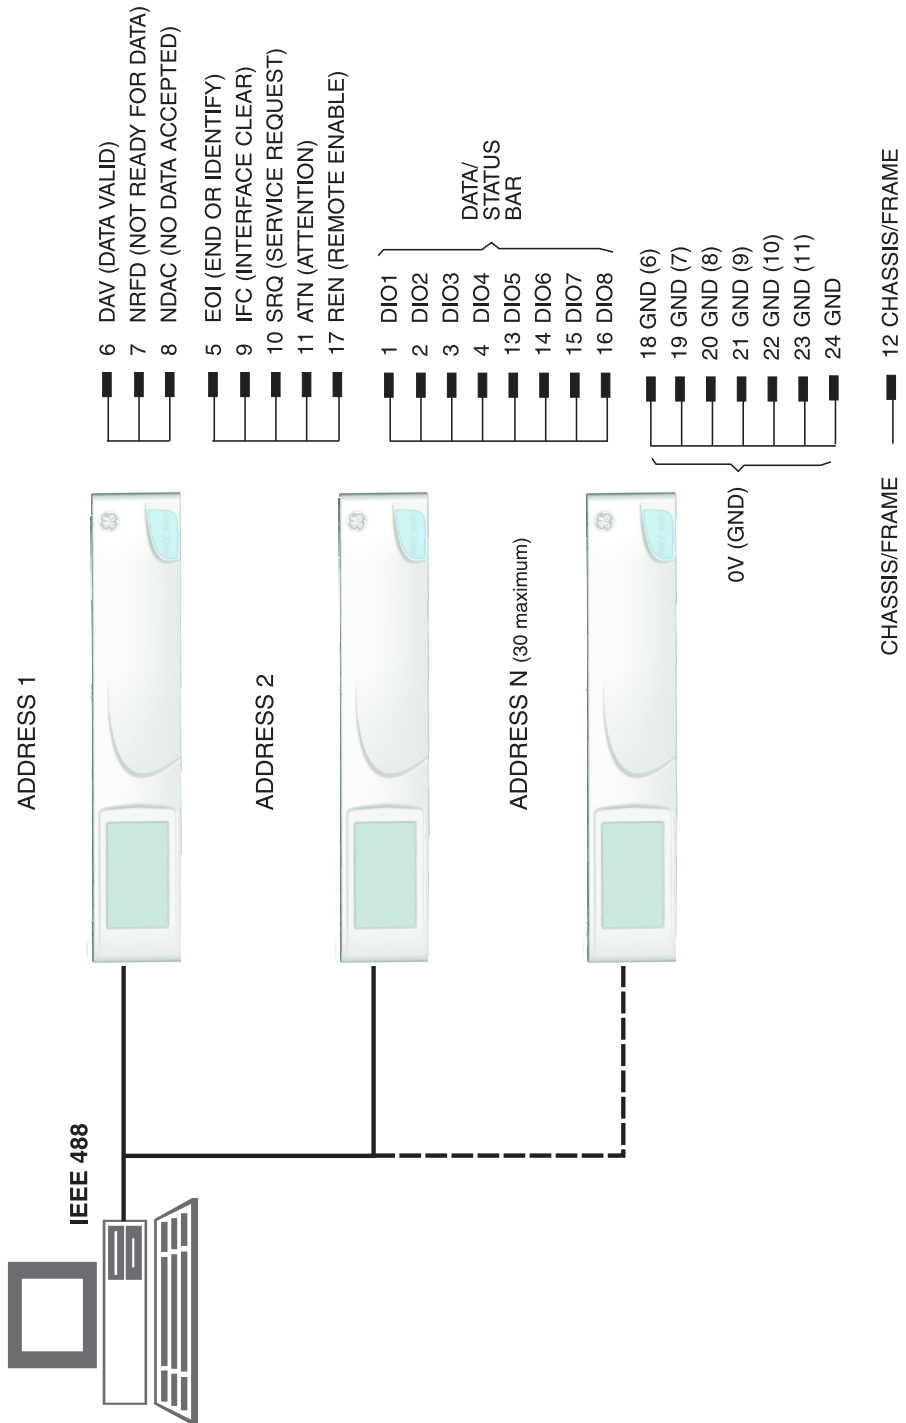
IEEE 488

ADDRESS 1

ADDRESS 2

ADDRESS N (30 maximum)

6 DAV (DATA VALID)
7 NRFD (NOT READY FOR DATA)
8 NDAC (NO DATA ACCEPTED)

5 EOI (END OR IDENTIFY)
9 IFC (INTERFACE CLEAR)
10 SRQ (SERVICE REQUEST)
11 ATN (ATTENTION)
17 REN (REMOTE ENABLE)

1 DIO1
2 DIO2
3 DIO3
4 DIO4
13 DIO5
14 DIO6
15 DIO7
16 DIO8

DATA/ STATUS BAR

18 GND (6)
19 GND (7)
20 GND (8)
21 GND (9)
22 GND (10)
23 GND (11)
24 GND

0V (GND)

CHASSIS/FRAME

12 CHASSIS/FRAME